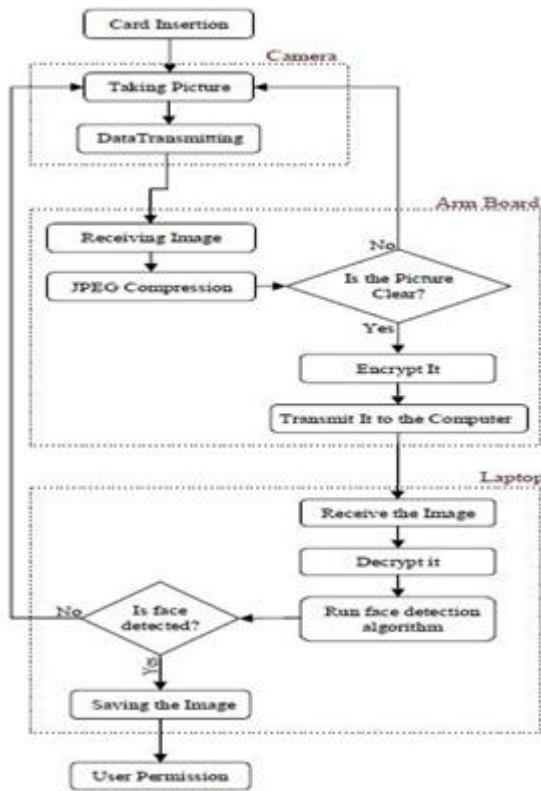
Card Insertion

Camera

Taking Picture

DataTransmitting

Arm Board

Receiving Image

JPEG Compression

No

Is the Picture Clear?

Yes

Encrypt It

Transmit It to the Computer

Laptop

Receive the Image

Decrypt it

Run face detection algorithm

No

Is face detected?

Yes

Saving the Image

User Permission